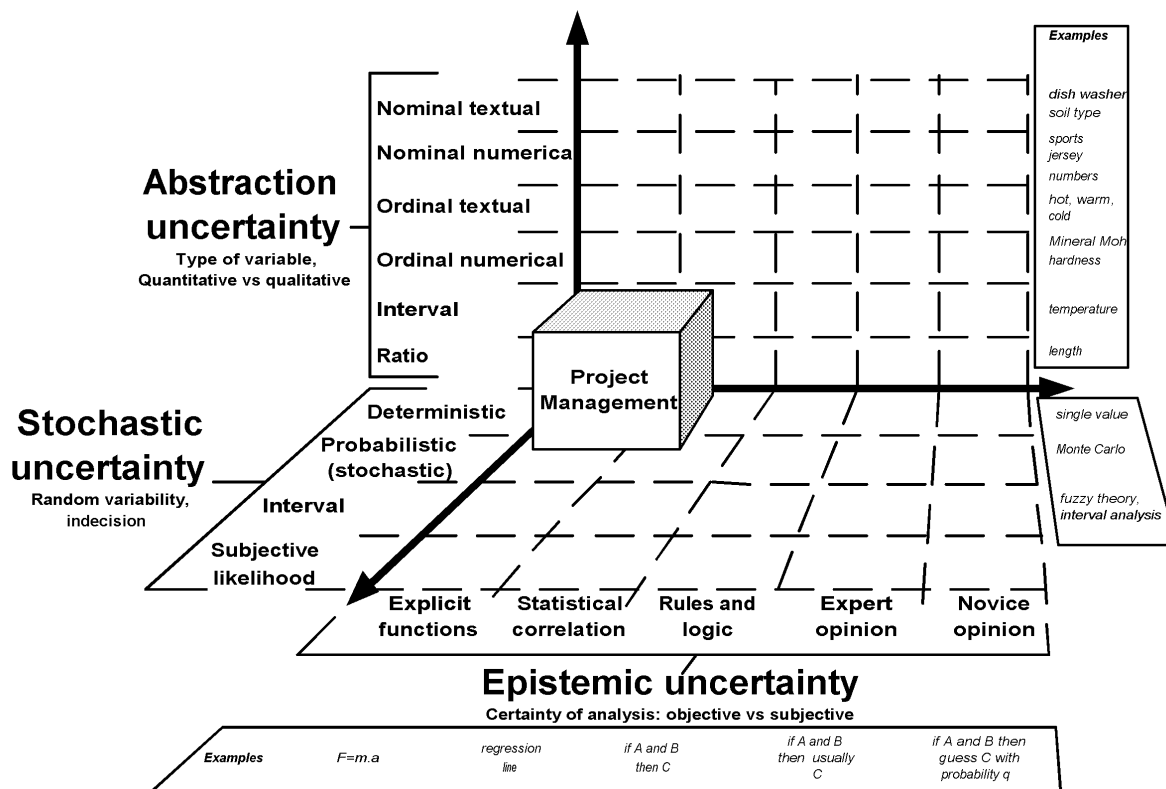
Examples

Nominal textual
Nominal numerica
Ordinal textual
Ordinal numerical
Interval
Ratio

dish washer
soil type
sports jersey numbers
hot, warm, cold
Mineral Moh hardness
temperature
length

Abstraction uncertainty
Type of variable, Quantitative vs qualitative

Project Management

Stochastic uncertainty
Random variability, indecision

Deterministic
Probabilistic (stochastic)
Interval
Subjective likelihood

single value
Monte Carlo
fuzzy theory, interval analysis

Explicit functions
Statistical correlation
Rules and logic
Expert opinion
Novice opinion

Epistemic uncertainty
Certainty of analysis: objective vs subjective

Examples
F=m.a
regression line
if A and B then C
if A and B then usually C
if A and B then guess C with probability q